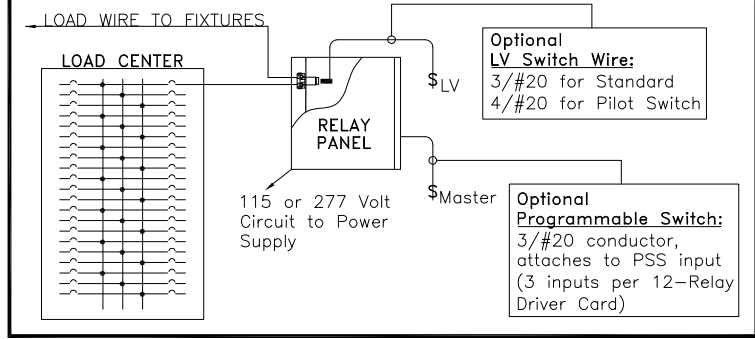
LOAD WIRE TO FIXTURES

LOAD CENTER

RELAY PANEL

$_{LV}$

Optional
LV Switch Wire:
3/#20 for Standard
4/#20 for Pilot Switch

115 or 277 Volt Circuit to Power Supply

$_{Master}$

Optional
Programmable Switch:
3/#20 conductor, attaches to PSS input (3 inputs per 12–Relay Driver Card)